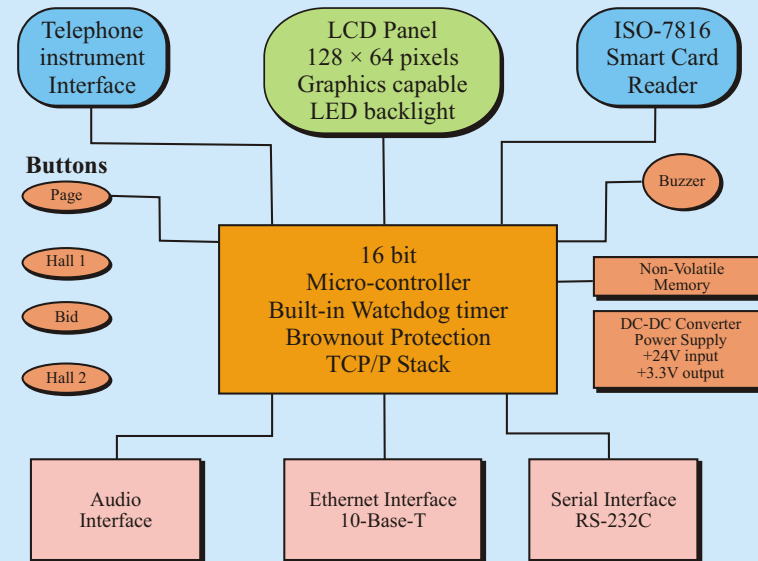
Telephone instrument Interface

LCD Panel
128 × 64 pixels
Graphics capable
LED backlight

ISO-7816
Smart Card
Reader

Buttons

Page

Hall 1

Bid

Hall 2

Buzzer

16 bit
Micro-controller
Built-in Watchdog timer
Brownout Protection
TCP/P Stack

Non-Volatile
Memory

DC-DC Converter
Power Supply
+24V input
+3.3V output

Audio
Interface

Ethernet Interface
10-Base-T

Serial Interface
RS-232C